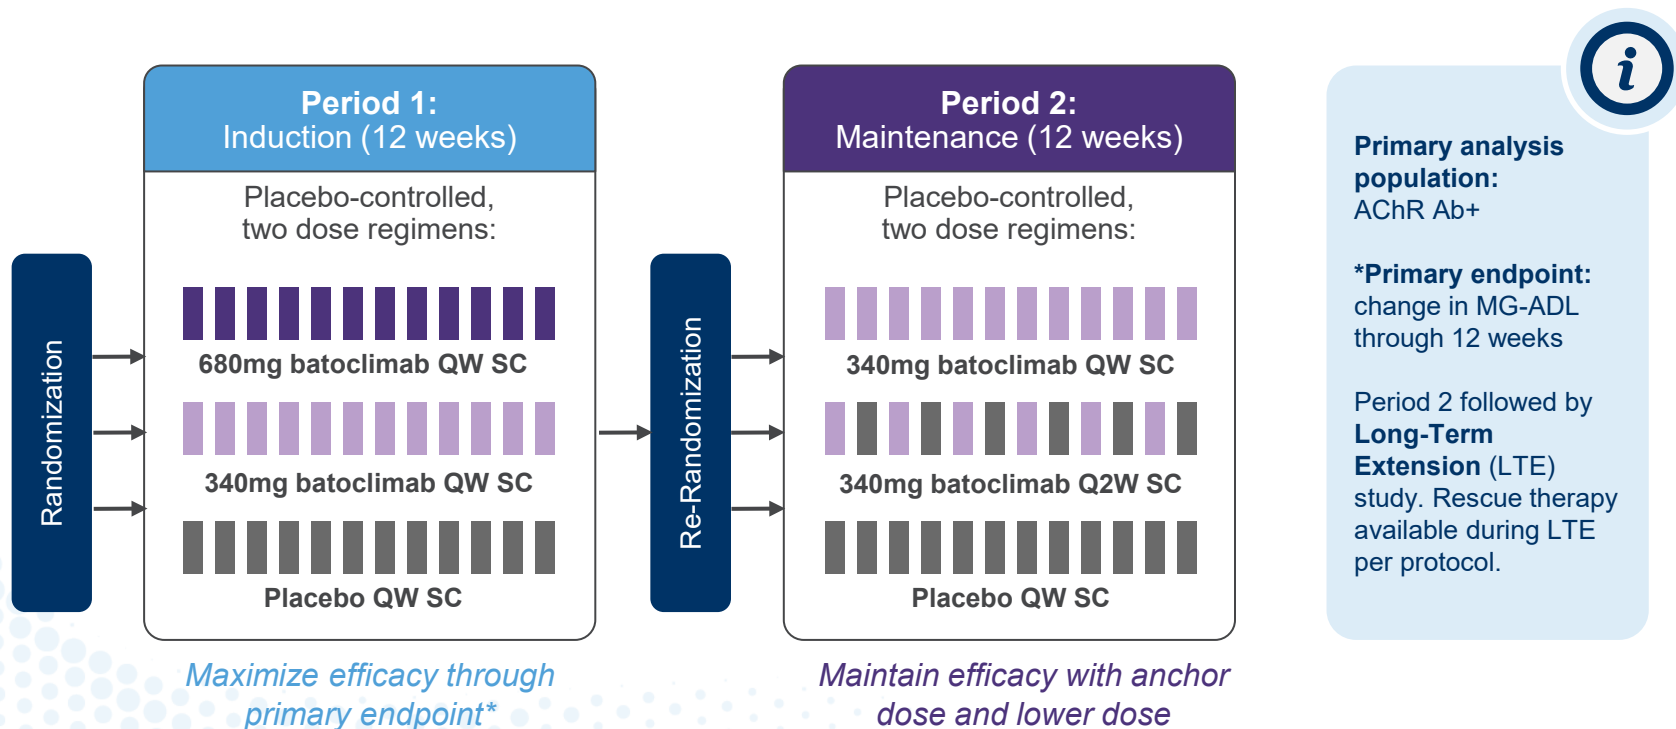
Randomization

Period 1:
Induction (12 weeks)

Placebo-controlled, two dose regimens:

680mg batoclimab QW SC

340mg batoclimab QW SC

Placebo QW SC

Maximize efficacy through primary endpoint*

Re-Randomization

Period 2:
Maintenance (12 weeks)

Placebo-controlled, two dose regimens:

340mg batoclimab QW SC

340mg batoclimab Q2W SC

Placebo QW SC

Maintain efficacy with anchor dose and lower dose

i

**Primary analysis population:** AChR Ab+

***Primary endpoint:** change in MG-ADL through 12 weeks

Period 2 followed by **Long-Term Extension** (LTE) study. Rescue therapy available during LTE per protocol.